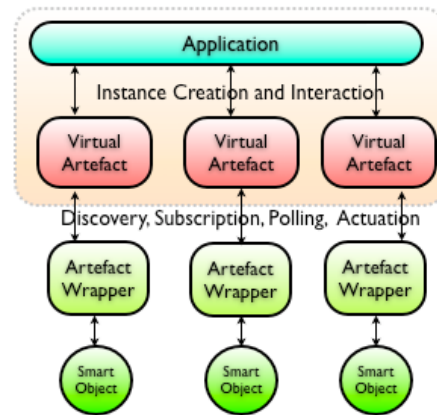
Application

Instance Creation and Interaction

Virtual Artefact

Virtual Artefact

Virtual Artefact

Discovery, Subscription, Polling, Actuation

Artefact Wrapper

Artefact Wrapper

Artefact Wrapper

Smart Object

Smart Object

Smart Object